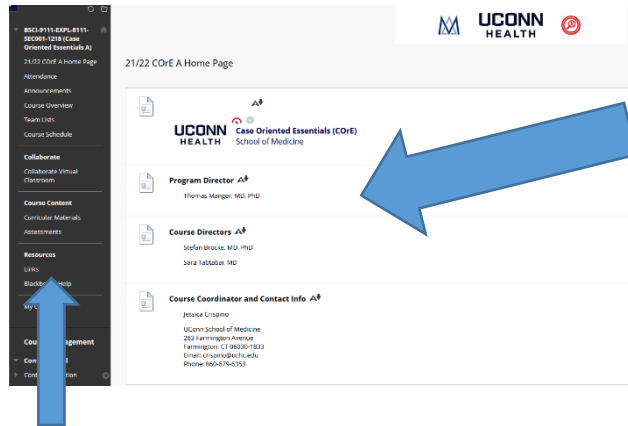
BSCI-9111-EXPL-8111-SEC001-1218 (Case Oriented Essentials A)

21/22 COrE A Home Page

Attendance

Announcements

Course Overview

Team Lists

Course Schedule

Collaborate

Collaborate Virtual Classroom

Course Content

Curricular Materials

Assessments

Resources

Links

Blackb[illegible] Help

My C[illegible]

Cou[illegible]agement

Con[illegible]l

Cont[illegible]tion

UCONN HEALTH

21/22 COrE A Home Page

UCONN HEALTH Case Oriented Essentials (COrE) School of Medicine

Program Director

Thomas Manger, MD, PhD

Course Directors

Stefan Brocke, MD, PhD

Sara Tabtabai, MD

Course Coordinator and Contact Info

Jessica Crispino

UConn School of Medicine
263 Farmington Avenue
Farmington, CT 06030-1833
Email: crispino@uchc.edu
Phone: 860-679-6353